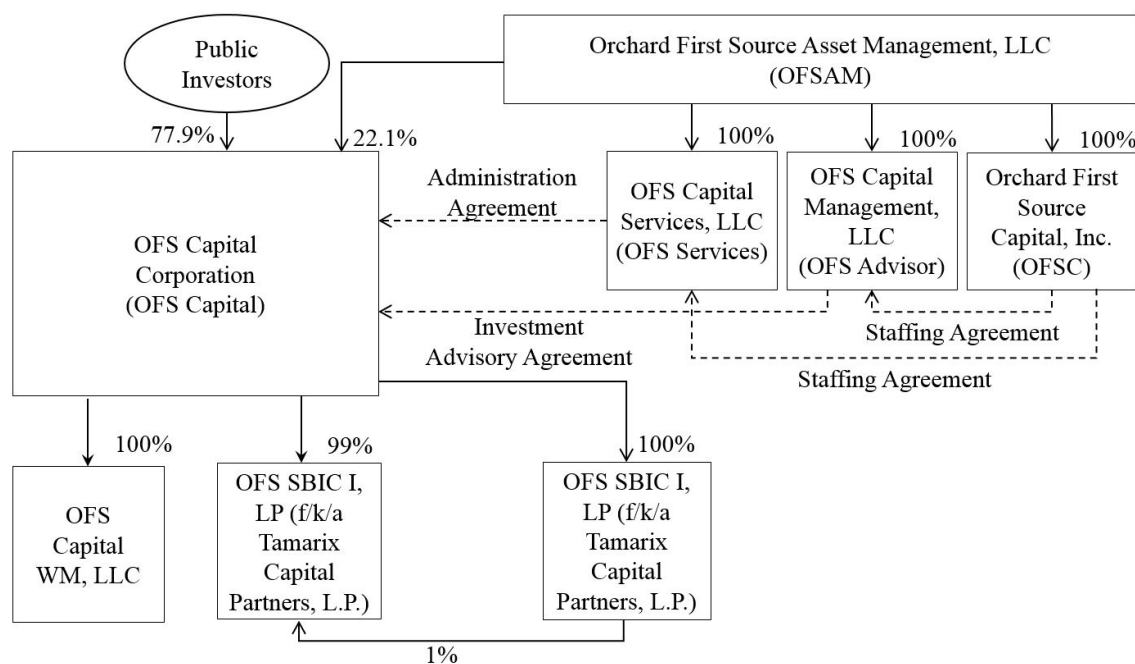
Public Investors

Orchard First Source Asset Management, LLC (OFSAM)

77.9%

22.1%

100%

100%

100%

OFS Capital Corporation (OFS Capital)

Administration Agreement

OFS Capital Services, LLC (OFS Services)

OFS Capital Management, LLC (OFS Advisor)

Orchard First Source Capital, Inc. (OFSC)

Investment Advisory Agreement

Staffing Agreement

Staffing Agreement

100%

99%

100%

OFS Capital WM, LLC

OFS SBIC I, LP (f/k/a Tamarix Capital Partners, L.P.)

OFS SBIC I, LP (f/k/a Tamarix Capital Partners, L.P.)

1%